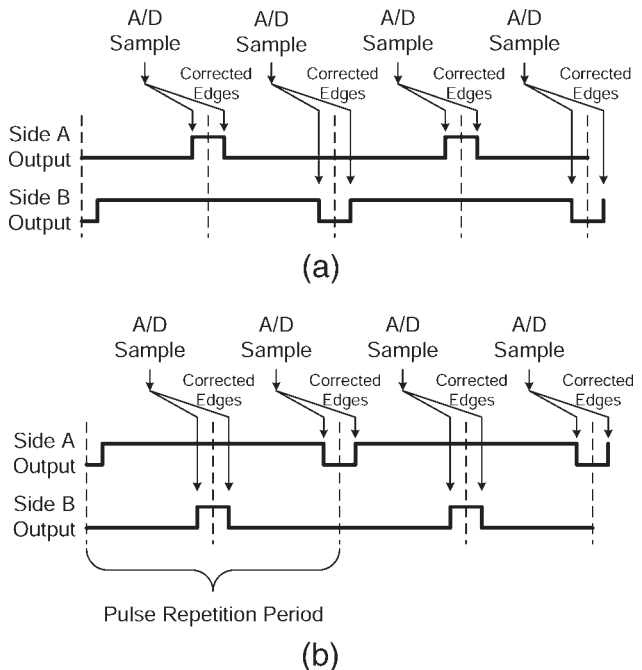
A/D Sample

Corrected Edges

A/D Sample

Corrected Edges

A/D Sample

Corrected Edges

A/D Sample

Corrected Edges

Side A Output

Side B Output

(a)

A/D Sample

Corrected Edges

A/D Sample

Corrected Edges

A/D Sample

Corrected Edges

A/D Sample

Corrected Edges

Side A Output

Side B Output

Pulse Repetition Period

(b)